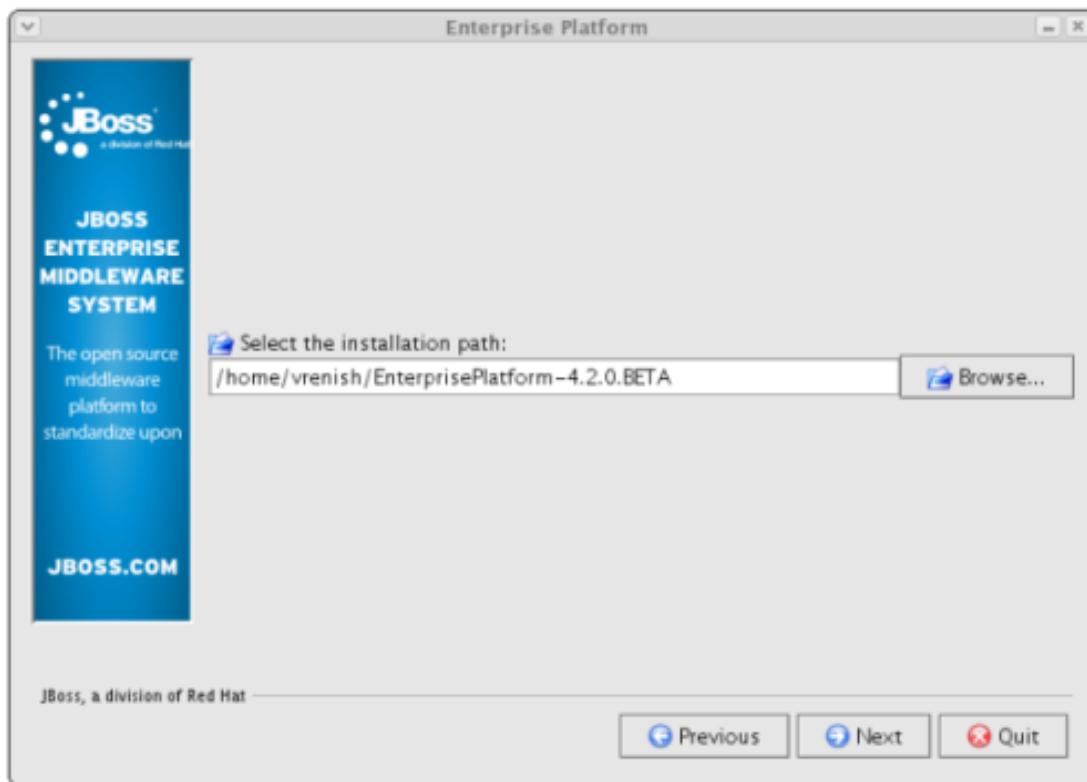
Enterprise Platform

JBoss
a division of Red Hat

JBOSS ENTERPRISE MIDDLEWARE SYSTEM

The open source middleware platform to standardize upon

JBOSS.COM

Select the installation path:

/home/vrenish/EnterprisePlatform-4.2.0.BETA

Browse...

JBoss, a division of Red Hat

Previous

Next

Quit